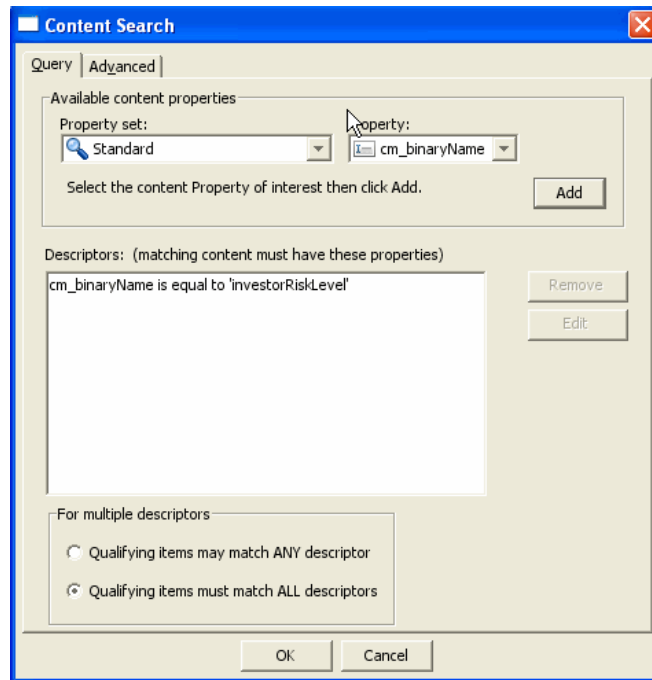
Content Search

Query | Advanced

Available content properties

Property set:
Standard

Property:
cm_binaryName

Select the content Property of interest then click Add.

Add

Descriptors: (matching content must have these properties)

cm_binaryName is equal to 'investorRiskLevel'

Remove

Edit

For multiple descriptors

Qualifying items may match ANY descriptor

Qualifying items must match ALL descriptors

OK

Cancel